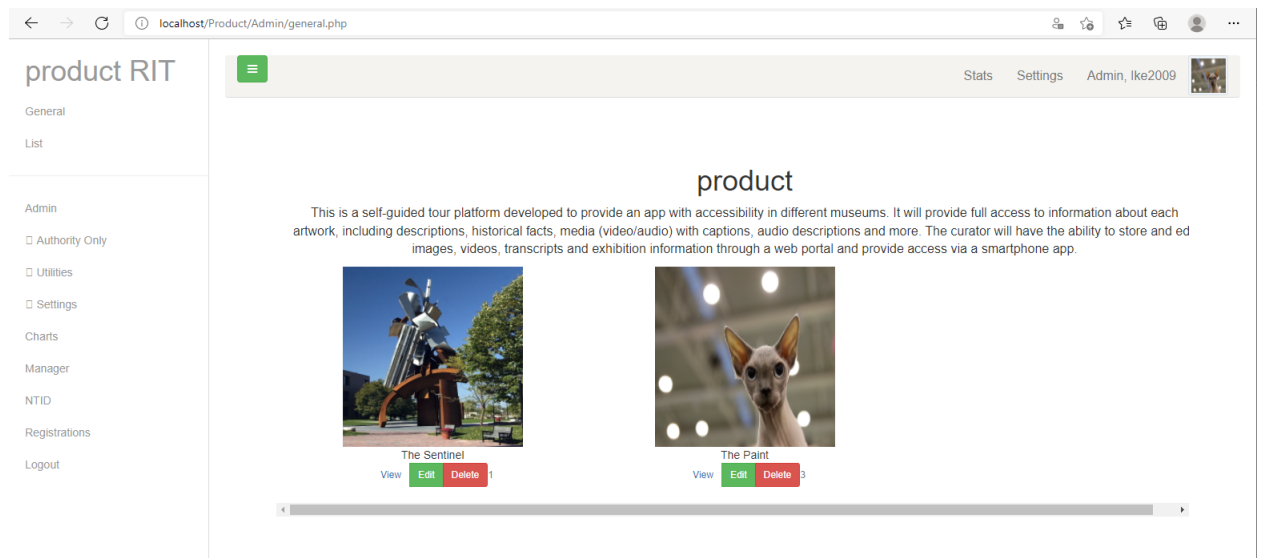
localhost/Product/Admin/general.php

product RIT

General

List

Admin

Authority Only

Utilities

Settings

Charts

Manager

NTID

Registrations

Logout

Stats Settings Admin, Ike2009

product

This is a self-guided tour platform developed to provide an app with accessibility in different museums. It will provide full access to information about each artwork, including descriptions, historical facts, media (video/audio) with captions, audio descriptions and more. The curator will have the ability to store and ed images, videos, transcripts and exhibition information through a web portal and provide access via a smartphone app.

The Sentinel

View Edit Delete 1

The Paint

View Edit Delete 3